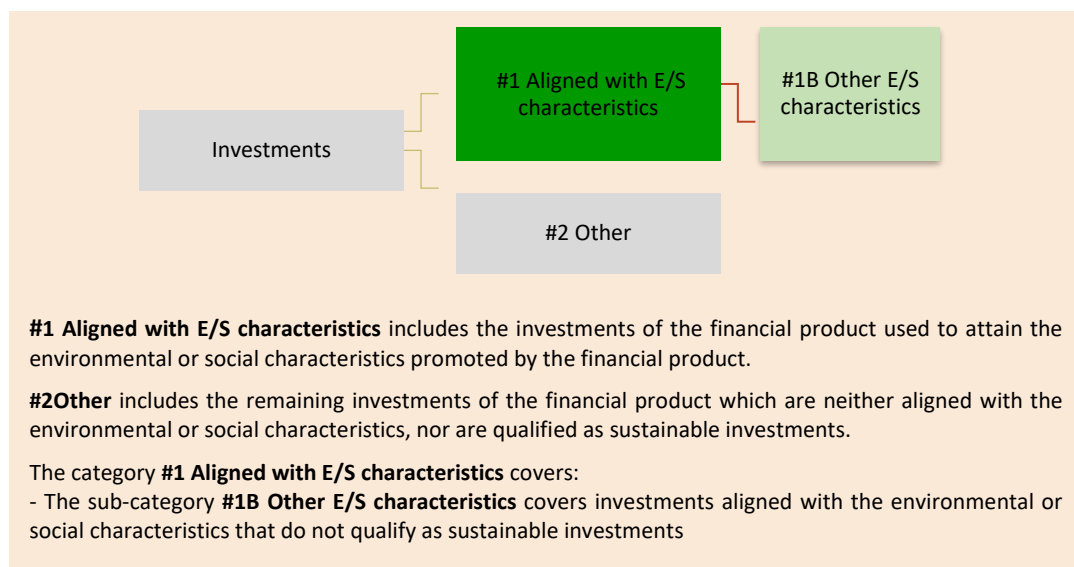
#1 Aligned with E/S characteristics

#1B Other E/S characteristics

Investments

#2 Other

**#1 Aligned with E/S characteristics** includes the investments of the financial product used to attain the environmental or social characteristics promoted by the financial product.

**#2Other** includes the remaining investments of the financial product which are neither aligned with the environmental or social characteristics, nor are qualified as sustainable investments.

The category **#1 Aligned with E/S characteristics** covers:
- The sub-category **#1B Other E/S characteristics** covers investments aligned with the environmental or social characteristics that do not qualify as sustainable investments